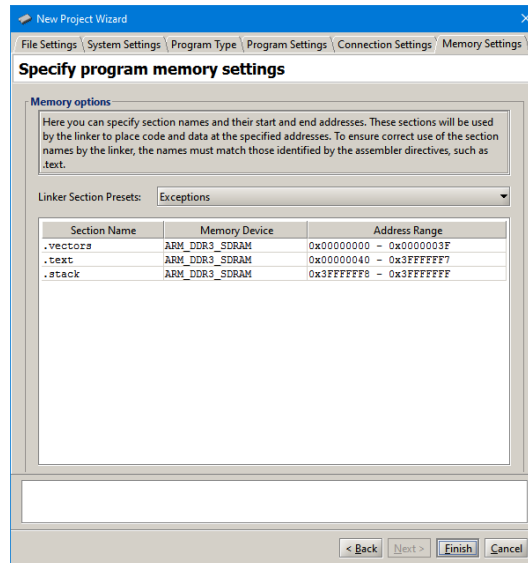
New Project Wizard

File Settings | System Settings | Program Type | Program Settings | Connection Settings | Memory Settings

Specify program memory settings

Memory options

Here you can specify section names and their start and end addresses. These sections will be used by the linker to place code and data at the specified addresses. To ensure correct use of the section names by the linker, the names must match those identified by the assembler directives, such as .text.

Linker Section Presets: Exceptions

| Section Name | Memory Device | Address Range |
|---|---|---|
| .vectors | ARM_DDR3_SDRAM | 0x00000000 - 0x0000003F |
| .text | ARM_DDR3_SDRAM | 0x00000040 - 0x3FFFFFF7 |
| .stack | ARM_DDR3_SDRAM | 0x3FFFFFF8 - 0x3FFFFFFF |

< Back | Next > | Finish | Cancel